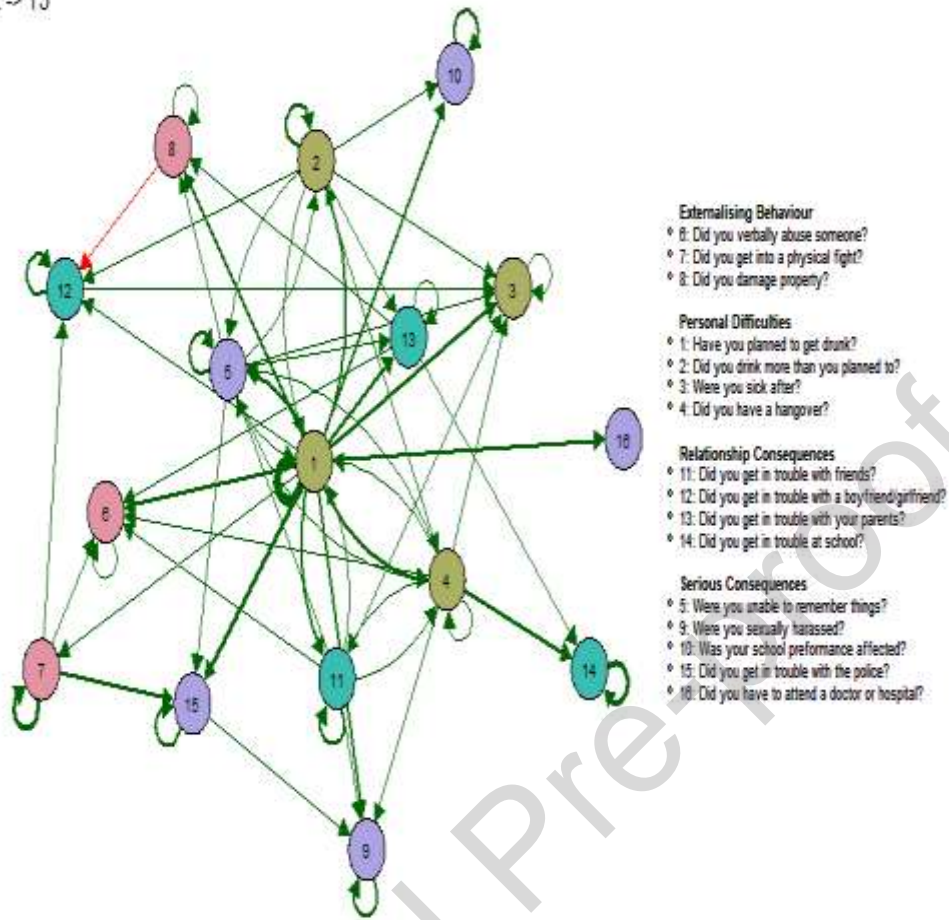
>15

10

8

2

12

3

13

5

1

16

6

4

7

11

14

15

9

Externalising Behaviour
* 6: Did you verbally abuse someone?
* 7: Did you get into a physical fight?
* 8: Did you damage property?

Personal Difficulties
* 1: Have you planned to get drunk?
* 2: Did you drink more than you planned to?
* 3: Were you sick after?
* 4: Did you have a hangover?

Relationship Consequences
* 11: Did you get in trouble with friends?
* 12: Did you get in trouble with a boyfriend/girlfriend?
* 13: Did you get in trouble with your parents?
* 14: Did you get in trouble at school?

Serious Consequences
* 5: Were you unable to remember things?
* 9: Were you sexually harassed?
* 10: Was your school preformance affected?
* 15: Did you get in trouble with the police?
* 16: Did you have to attend a doctor or hospital?

Journal Pre-proof